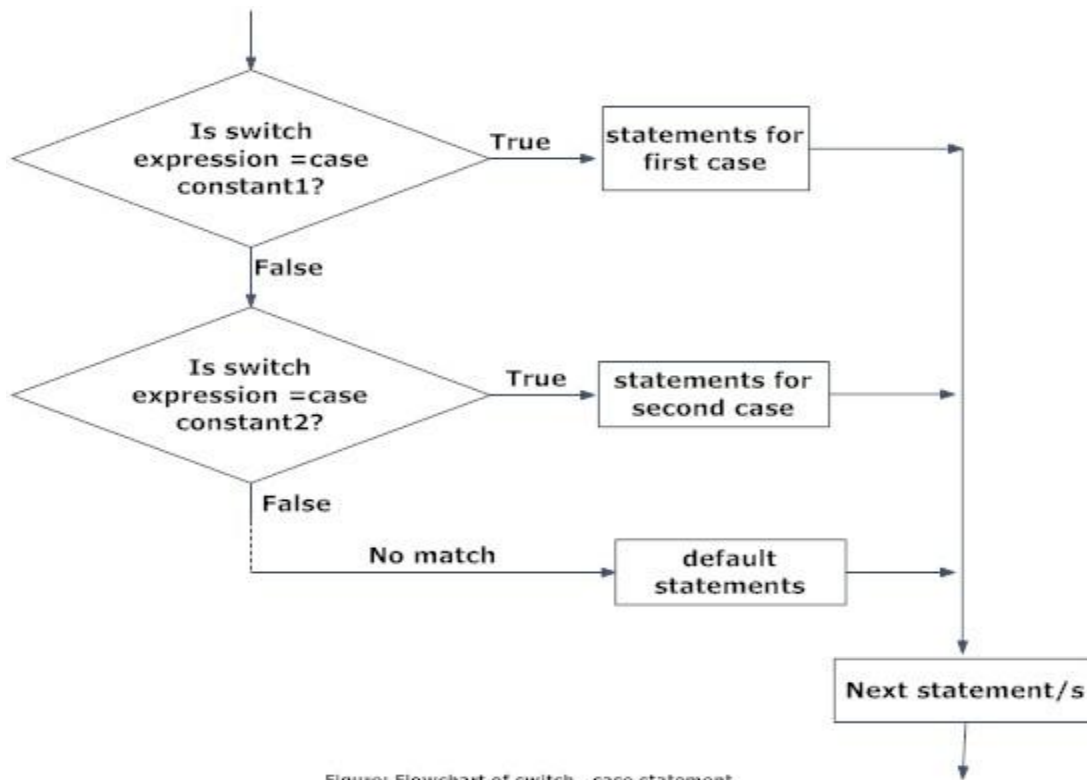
Is switch expression =case constant1?

True

statements for first case

False

Is switch expression =case constant2?

True

statements for second case

False

No match

default statements

Next statement/s

Figure: Flowchart of switch...case statement